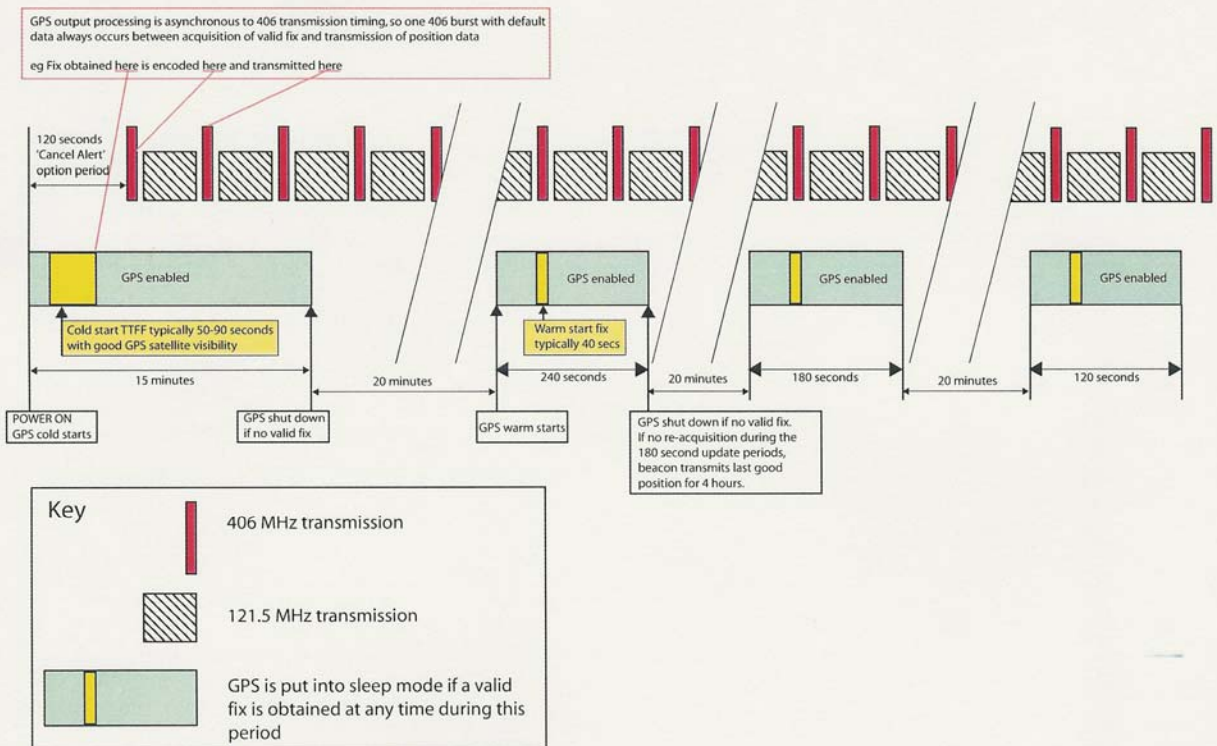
GPS output processing is asynchronous to 406 transmission timing, so one 406 burst with default data always occurs between acquisition of valid fix and transmission of position data

eg Fix obtained here is encoded here and transmitted here

120 seconds 'Cancel Alert' option period

GPS enabled

GPS enabled

GPS enabled

GPS enabled

Cold start TTFF typically 50-90 seconds with good GPS satellite visibility

Warm start fix typically 40 secs

15 minutes

20 minutes

240 seconds

20 minutes

180 seconds

20 minutes

120 seconds

POWER ON GPS cold starts

GPS shut down if no valid fix

GPS warm starts

GPS shut down if no valid fix. If no re-acquisition during the 180 second update periods, beacon transmits last good position for 4 hours.

Key

406 MHz transmission

121.5 MHz transmission

GPS is put into sleep mode if a valid fix is obtained at any time during this period